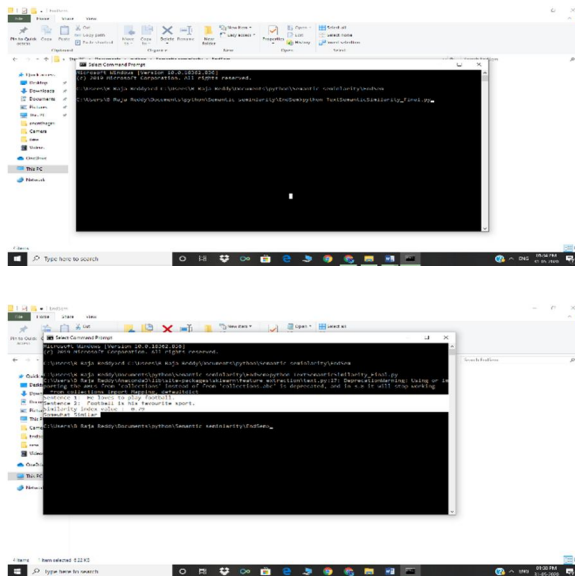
Select Command Prompt

Microsoft Windows [Version 10.0.18362.836]
(c) 2019 Microsoft Corporation. All rights reserved.

C:\Users\Raja Reddy>cd C:\Users\Raja Reddy\Documents\python\Semantic Semiliarity\EndSem

C:\Users\Raja Reddy\Documents\python\Semantic Semiliarity\EndSem>python TextSemanticSimilarity_final.py

Home Share View

Pin to Quick access Copy Paste Cut Copy path Paste shortcut Move to Copy to Delete Rename New folder New item Easy access Properties Open Edit History Select all Select none Invert selection

Clipboard Organize New Open Select

Quick access Desktop Downloads Documents Pictures This PC Camera new Videos OneDrive This PC Network

Type here to search

ENG 09:00 PM

Select Command Prompt

Microsoft Windows [Version 10.0.18362.836]
(c) 2019 Microsoft Corporation. All rights reserved.

C:\Users\Raja Reddy>cd C:\Users\Raja Reddy\Documents\python\Semantic Semiliarity\EndSem

C:\Users\Raja Reddy\Documents\python\Semantic Semiliarity\EndSem>python TextSemanticSimilarity_final.py
C:\Users\Raja Reddy\Anaconda3\lib\site-packages\sklearn\feature_extraction\text.py:17: DeprecationWarning: Using or importing the ABCs from 'collections' instead of from 'collections.abc' is deprecated, and in 3.8 it will stop working
from collections import Mapping, defaultdict
Sentence 1: He loves to play football
Sentence 2: Football is his favourite sport.
Similarity index value : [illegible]
Somewhat Similar

C:\Users\Raja Reddy\Documents\python\Semantic Semiliarity\EndSem>

Type here to search

ENG 09:00 PM